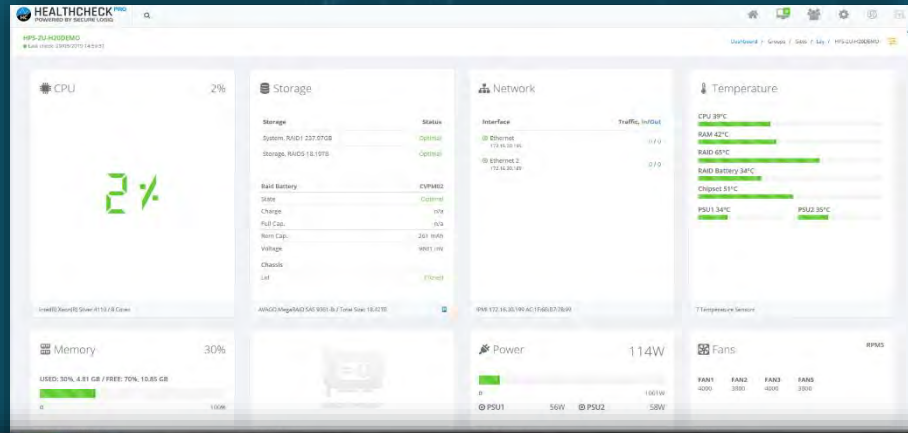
HEALTHCHECK PRO
POWERED BY SECURE LOGIC

HPS-2U-H20DEMO
Last check: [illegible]

Dashboard / Groups / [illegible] / HPS-2U-H20DEMO

CPU 2%

2%

Intel(R) Xeon(R) Silver 4110 / 8 Cores

Storage

| Storage | Status |
|---|---|
| System, RAID1 237.97GB | Optimal |
| Storage, RAID5 18.19TB | Optimal |

| Raid Battery | CVPM02 |
|---|---|
| State | Optimal |
| Charge | n/a |
| Full Cap. | n/a |
| Rem Cap. | 261 mAh |
| Voltage | 9901 mV |

Chassis
Lid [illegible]

AVAGO MegaRAID SAS 9361-8i / Total Size: 18.42TB

Network

| Interface | Traffic, In/Out |
|---|---|
| Ethernet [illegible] | 0 / 0 |
| Ethernet 2 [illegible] | 0 / 0 |

IPv4 172.16.30.199 AC:1F:6B:E7:3B:99

Temperature

CPU 39°C
RAM 42°C
RAID 65°C
RAID Battery 34°C
Chipset 51°C
PSU1 34°C
PSU2 35°C

7 Temperature Sensors

Memory 30%

USED: 30%, 4.81 GB / FREE: 70%, 10.85 GB

0 100%

Power 114W

0 1001W
PSU1 56W PSU2 58W

Fans RPMS

| FAN1 | FAN2 | FAN3 | FAN5 |
|---|---|---|---|
| 4000 | 3900 | 4000 | 3900 |